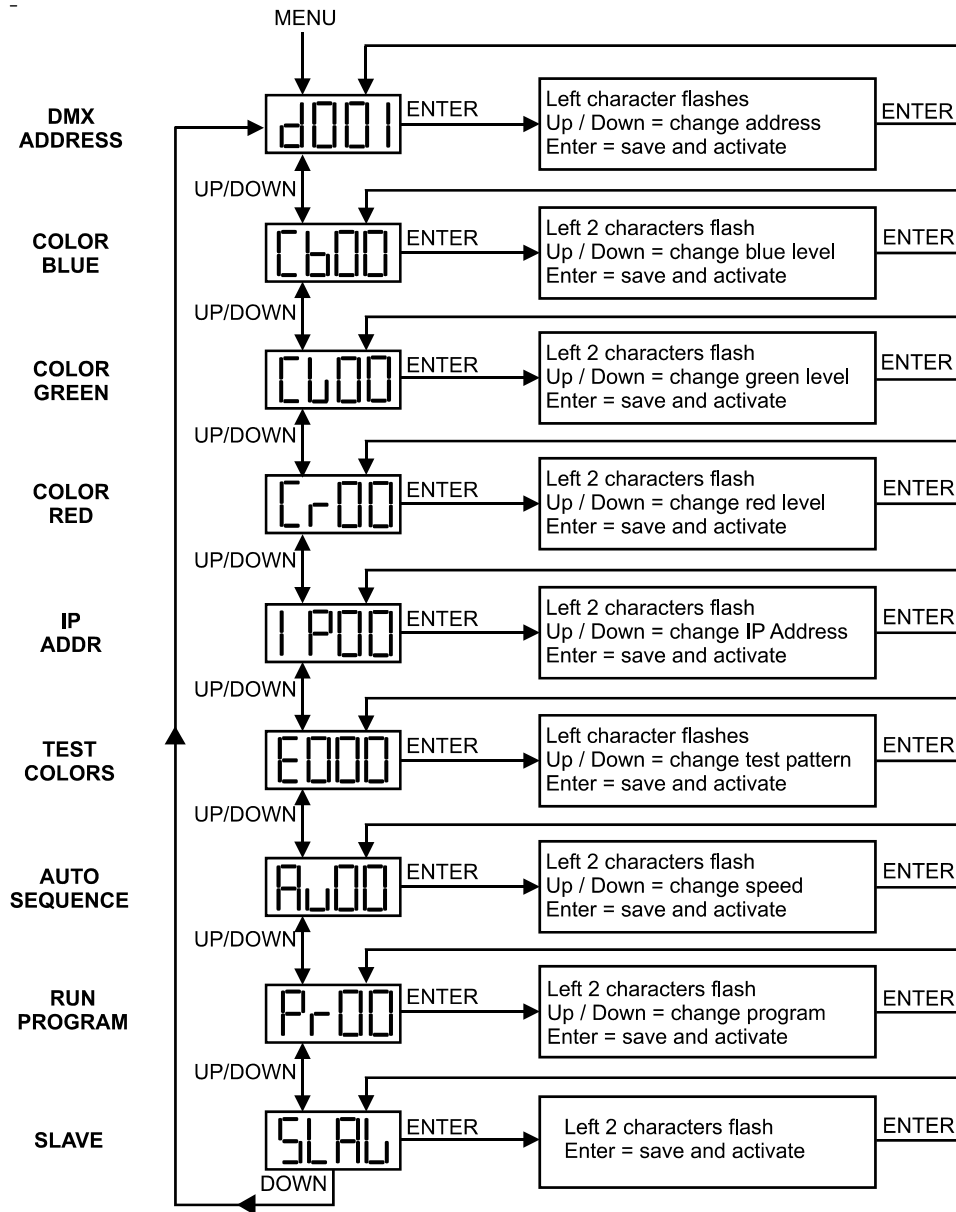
MENU

DMX ADDRESS
d001
ENTER
Left character flashes
Up / Down = change address
Enter = save and activate
ENTER

UP/DOWN

COLOR BLUE
Cb00
ENTER
Left 2 characters flash
Up / Down = change blue level
Enter = save and activate
ENTER

UP/DOWN

COLOR GREEN
CL00
ENTER
Left 2 characters flash
Up / Down = change green level
Enter = save and activate
ENTER

UP/DOWN

COLOR RED
Cr00
ENTER
Left 2 characters flash
Up / Down = change red level
Enter = save and activate
ENTER

UP/DOWN

IP ADDR
IP00
ENTER
Left 2 characters flash
Up / Down = change IP Address
Enter = save and activate
ENTER

UP/DOWN

TEST COLORS
E000
ENTER
Left character flashes
Up / Down = change test pattern
Enter = save and activate
ENTER

UP/DOWN

AUTO SEQUENCE
Au00
ENTER
Left 2 characters flash
Up / Down = change speed
Enter = save and activate
ENTER

UP/DOWN

RUN PROGRAM
Pr00
ENTER
Left 2 characters flash
Up / Down = change program
Enter = save and activate
ENTER

UP/DOWN

SLAVE
SLAu
ENTER
Left 2 characters flash
Enter = save and activate
ENTER

DOWN